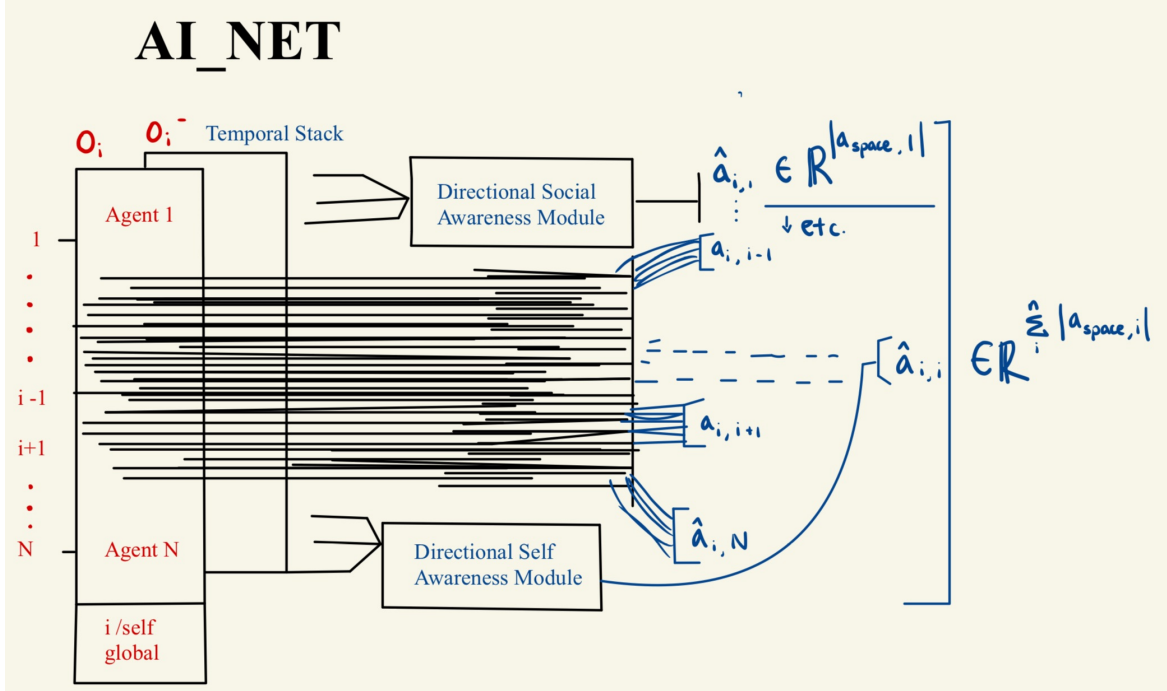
AI_NET

$O_i$ $O_i^-$ Temporal Stack

Agent 1

1
•
•
•
•
i -1
i+1
•
•
N

Agent N

i /self global

Directional Social Awareness Module

Directional Self Awareness Module

$\hat{a}_{i,1} \in \mathbb{R}^{|a_{space,1}|}$
:
↓ etc.

$a_{i,i-1}$

$[\hat{a}_{i,i} \in \mathbb{R}^{\hat{\sum}_i |a_{space,i}|}$

$a_{i,i+1}$

$\hat{a}_{i,N}$